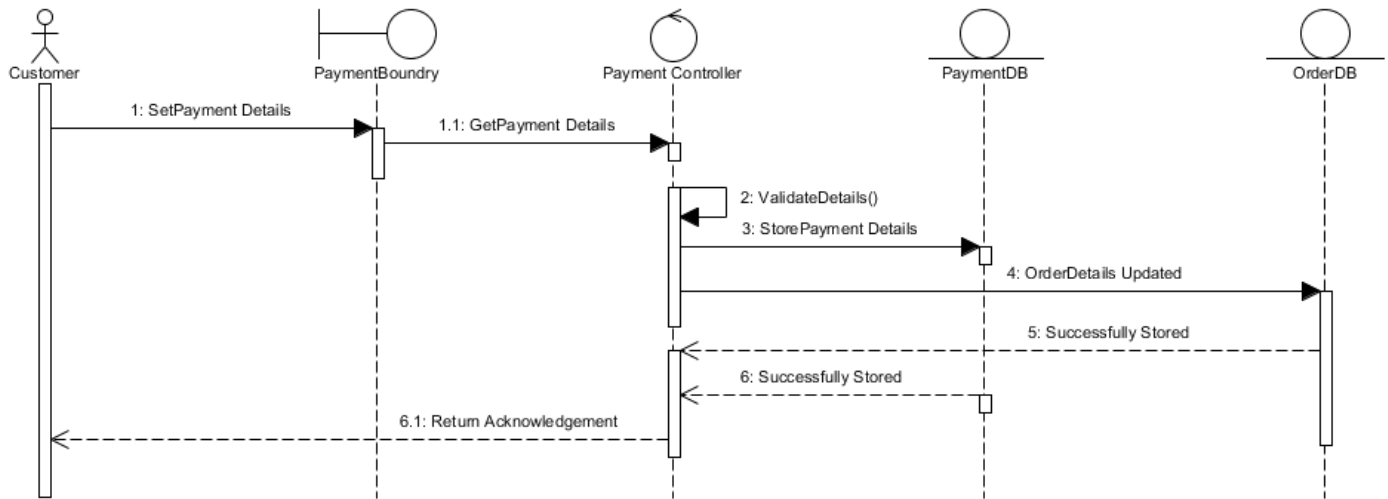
Customer

PaymentBoundry

Payment Controller

PaymentDB

OrderDB

1: SetPayment Details

1.1: GetPayment Details

2: ValidateDetails()

3: StorePayment Details

4: OrderDetails Updated

5: Successfully Stored

6: Successfully Stored

6.1: Return Acknowledgement